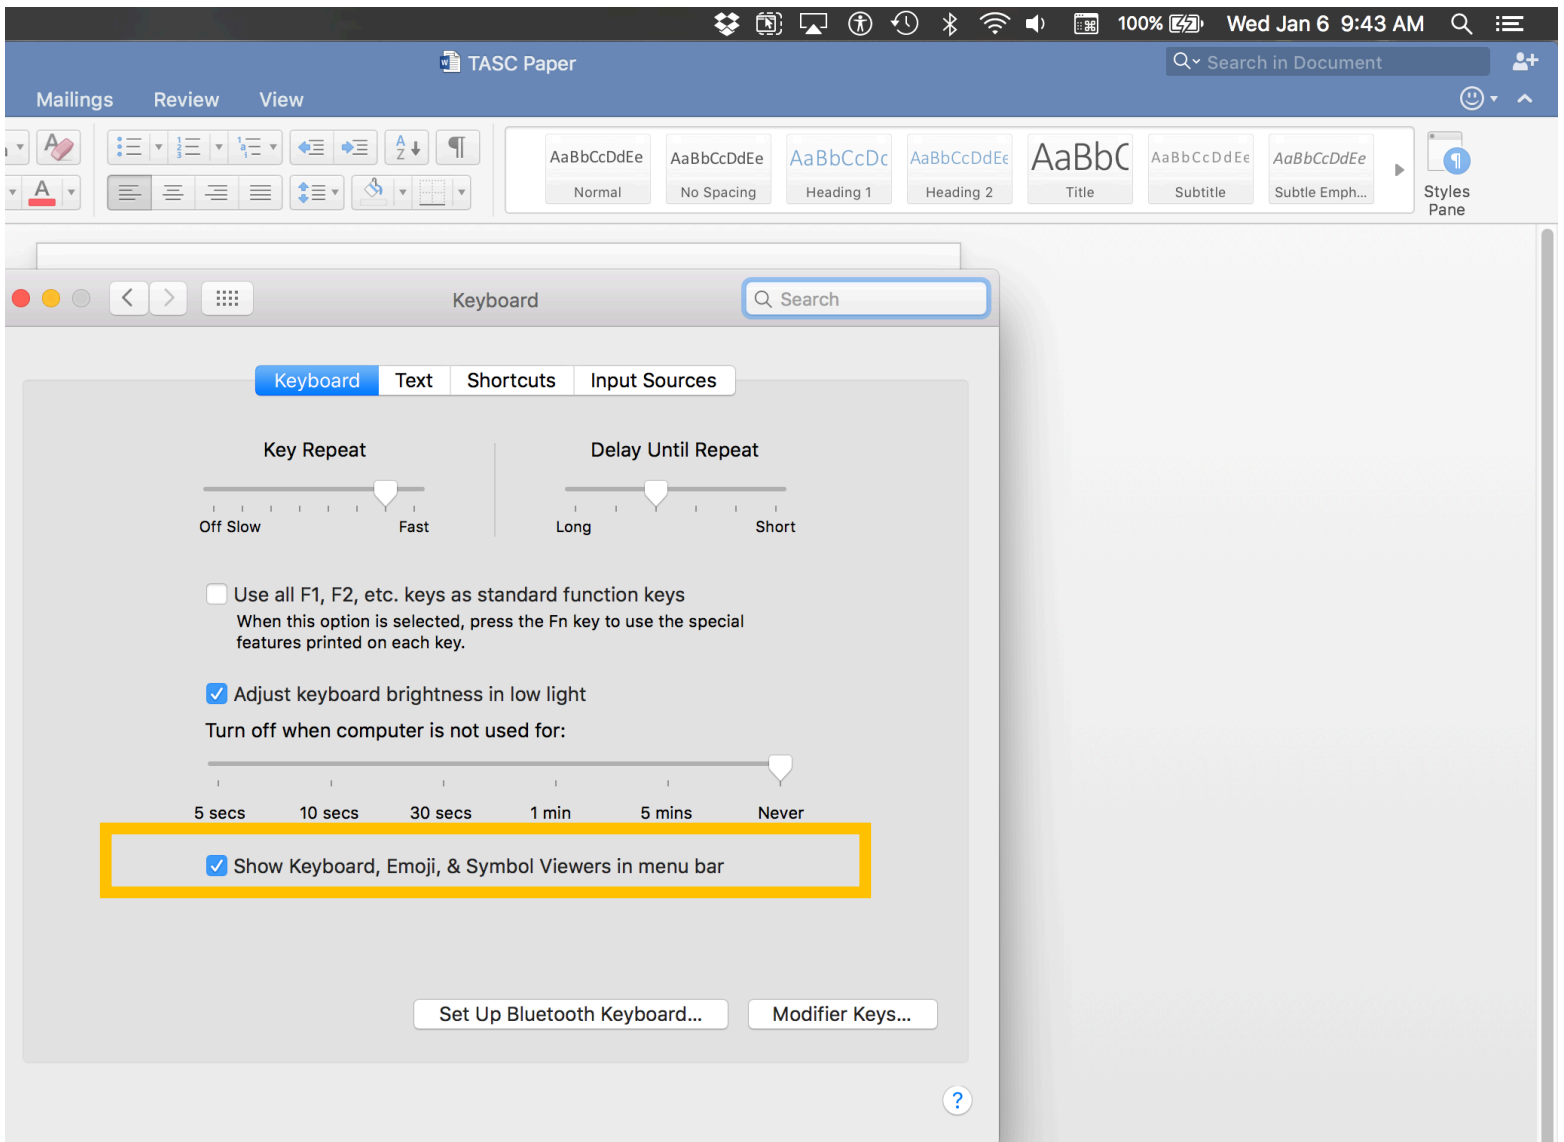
100% Wed Jan 6 9:43 AM

TASC Paper

Search in Document

Mailings Review View

AaBbCcDdEe Normal
AaBbCcDdEe No Spacing
AaBbCcDc Heading 1
AaBbCcDdEe Heading 2
AaBbC Title
AaBbCcDdEe Subtitle
AaBbCcDdEe Subtle Emph...

Styles Pane

Keyboard

Search

Keyboard Text Shortcuts Input Sources

Key Repeat

Off Slow Fast

Delay Until Repeat

Long Short

Use all F1, F2, etc. keys as standard function keys

When this option is selected, press the Fn key to use the special features printed on each key.

Adjust keyboard brightness in low light

Turn off when computer is not used for:

5 secs 10 secs 30 secs 1 min 5 mins Never

Show Keyboard, Emoji, & Symbol Viewers in menu bar

Set Up Bluetooth Keyboard... Modifier Keys...

?